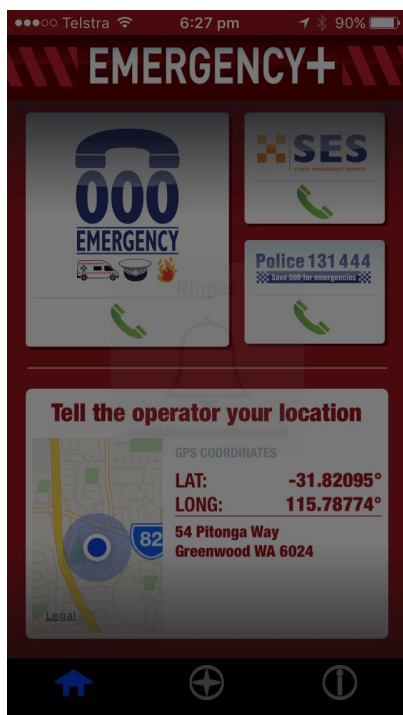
●●●○○ Telstra 6:27 pm 90%

EMERGENCY+

000
EMERGENCY

SES
STATE EMERGENCY SERVICE

Police 131 444
Save 000 for emergencies

Ringer

Tell the operator your location

GPS COORDINATES
LAT: -31.82095°
LONG: 115.78774°
54 Pitonga Way
Greenwood WA 6024

82

Legal